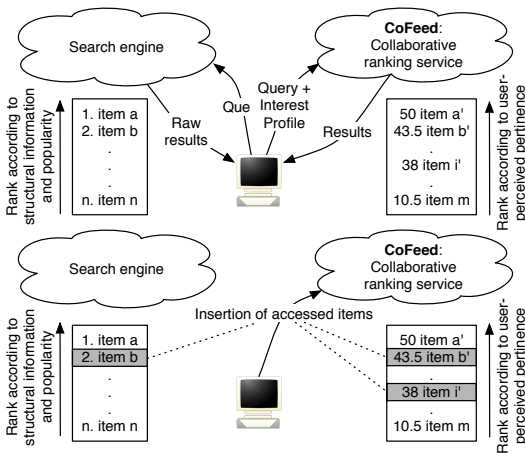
Search engine

CoFeed: Collaborative ranking service

Query + Interest Profile

Que

Raw results

Results

Rank according to structural information and popularity

1. item a
2. item b
.
.
.
n. item n

50 item a'
43.5 item b'
.
38 item i'
.
10.5 item m

Rank according to user-perceived pertinence

Search engine

CoFeed: Collaborative ranking service

Insertion of accessed items

Rank according to structural information and popularity

1. item a
2. item b
.
.
.
n. item n

50 item a'
43.5 item b'
.
38 item i'
.
10.5 item m

Rank according to user-perceived pertinence